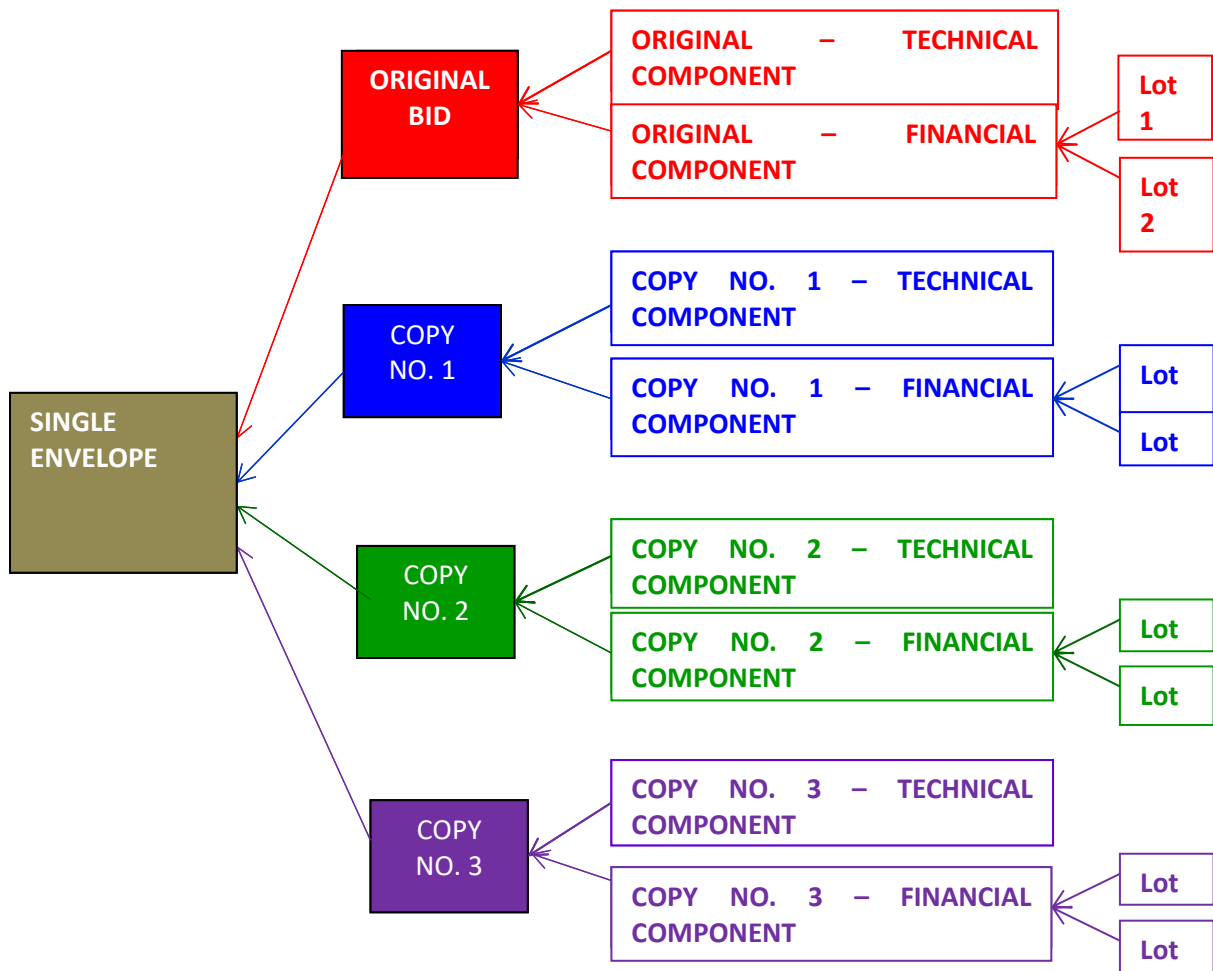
ORIGINAL BID

ORIGINAL – TECHNICAL COMPONENT

ORIGINAL – FINANCIAL COMPONENT

Lot 1

Lot 2

COPY NO. 1

COPY NO. 1 – TECHNICAL COMPONENT

COPY NO. 1 – FINANCIAL COMPONENT

Lot

Lot

SINGLE ENVELOPE

COPY NO. 2

COPY NO. 2 – TECHNICAL COMPONENT

COPY NO. 2 – FINANCIAL COMPONENT

Lot

Lot

COPY NO. 3

COPY NO. 3 – TECHNICAL COMPONENT

COPY NO. 3 – FINANCIAL COMPONENT

Lot

Lot